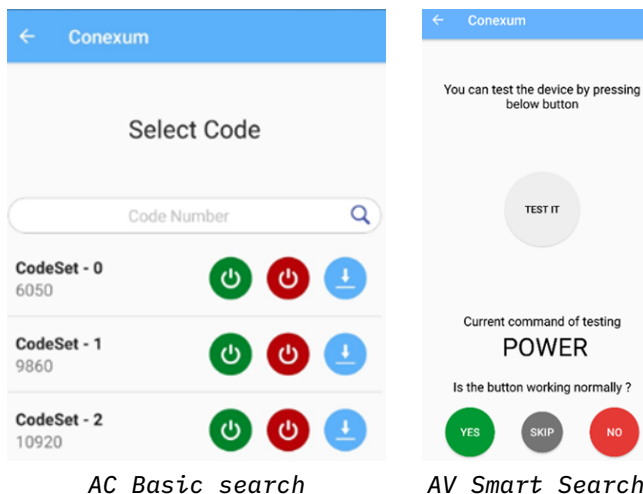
Conexum

Select Code

Code Number

CodeSet - 0
6050

CodeSet - 1
9860

CodeSet - 2
10920

AC Basic search

Conexum

You can test the device by pressing below button

TEST IT

Current command of testing

POWER

Is the button working normally ?

YES

SKIP

NO

AV Smart Search